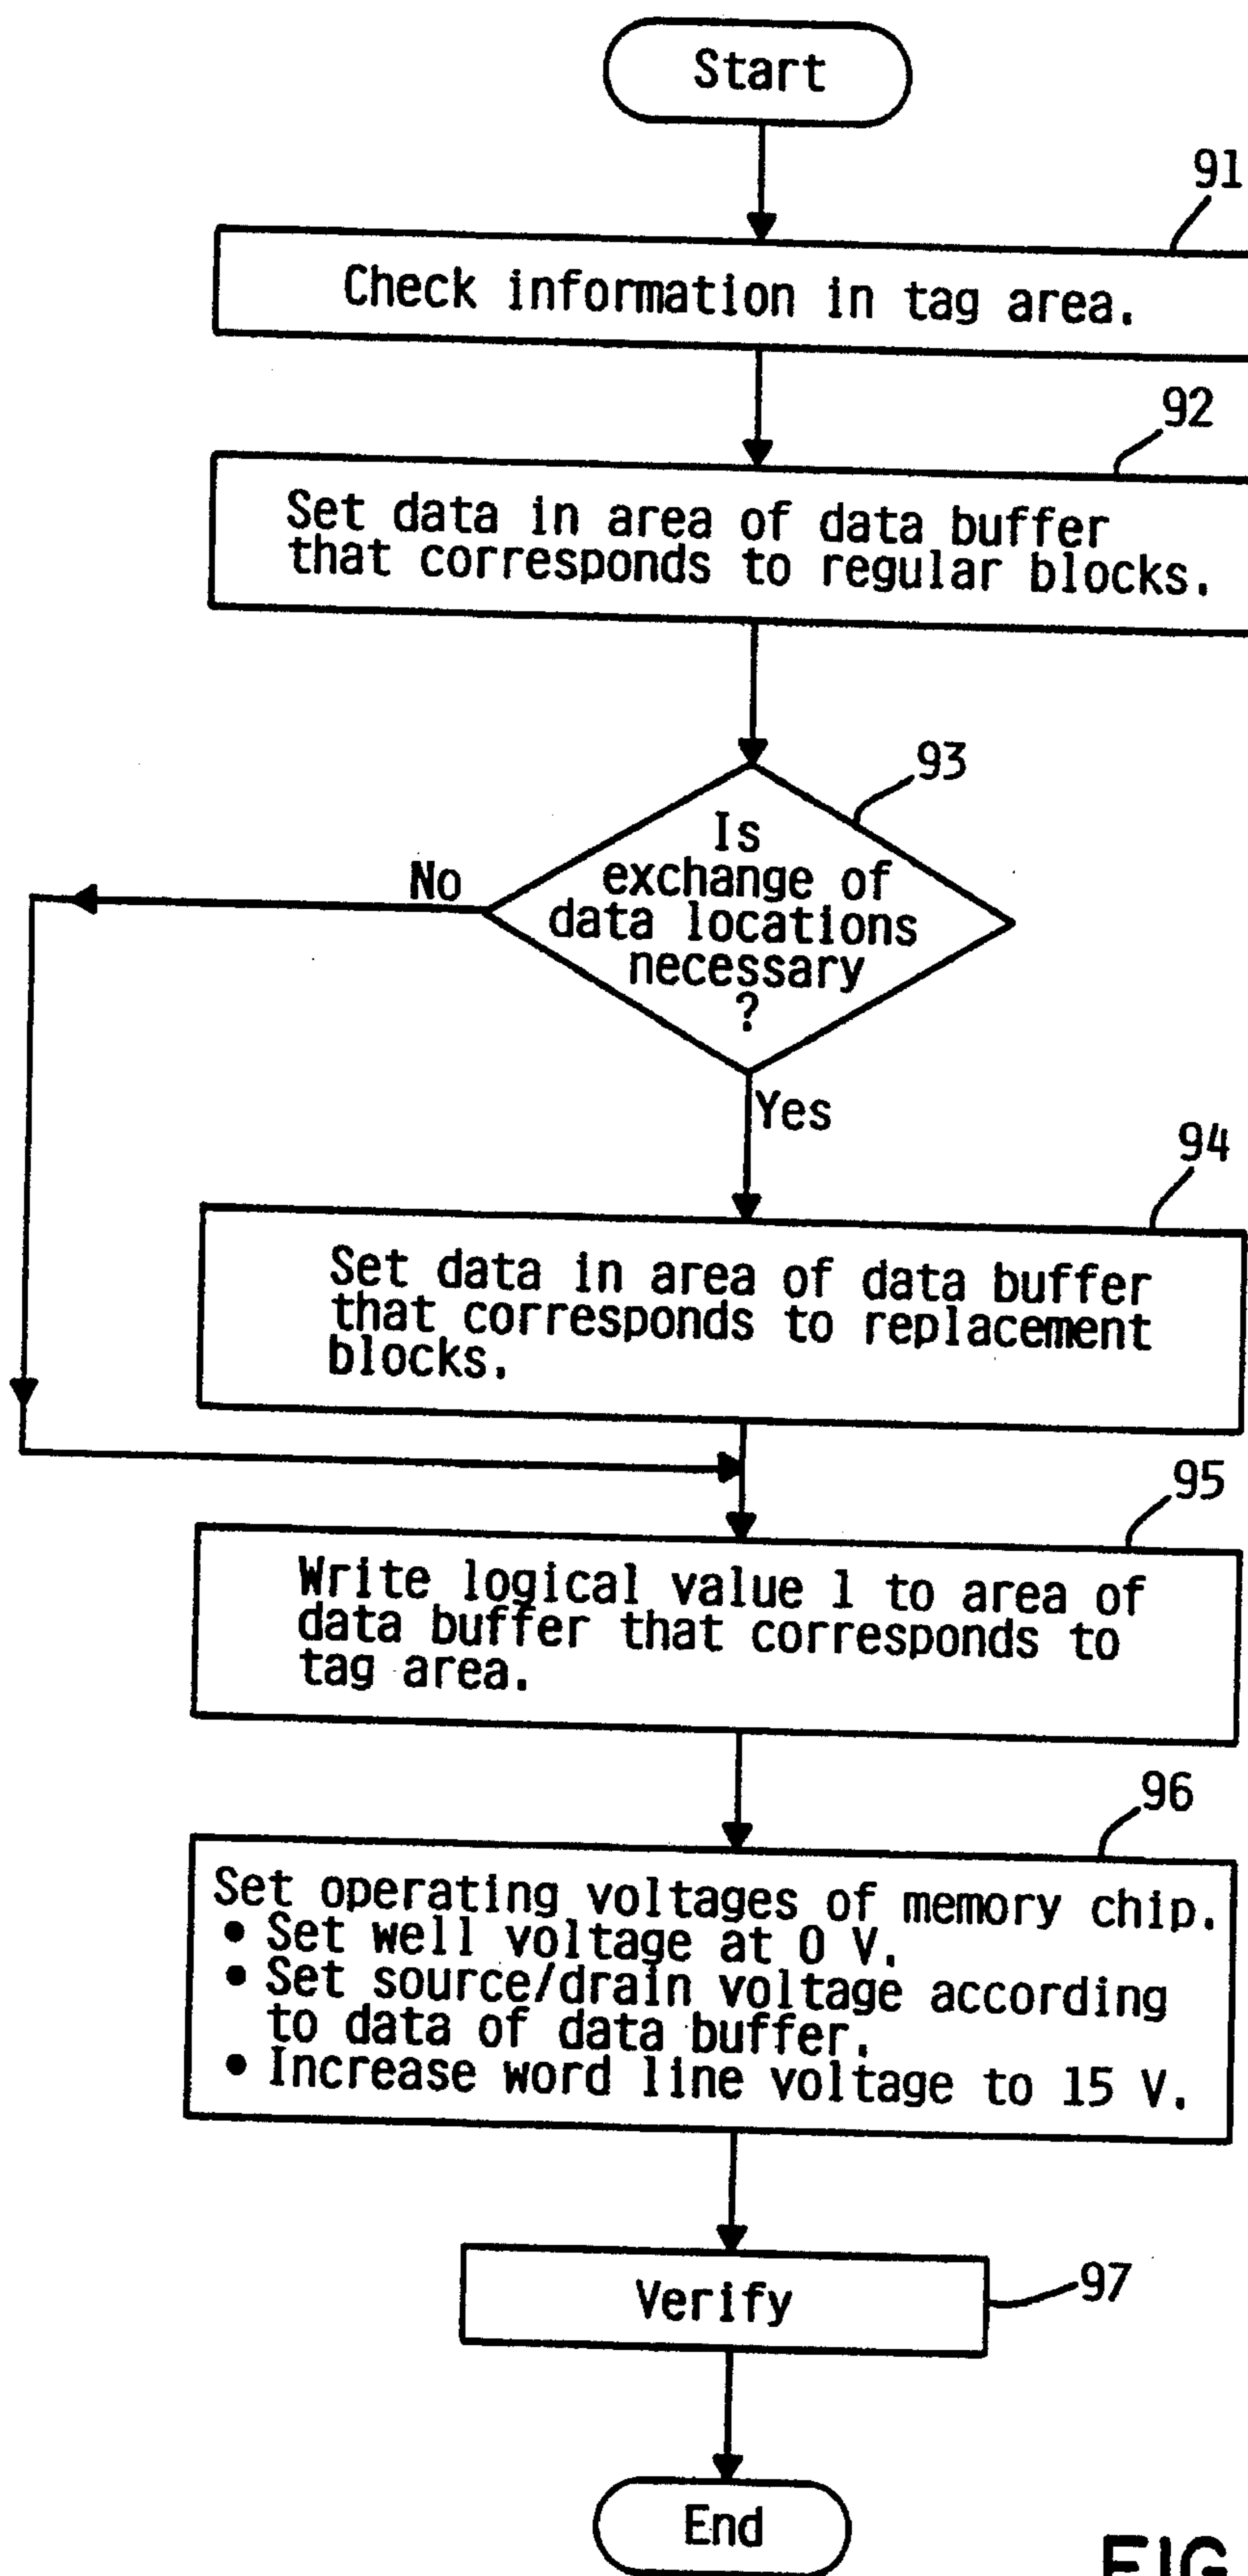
Start

91

Check information in tag area.

92

Set data in area of data buffer that corresponds to regular blocks.

93

Is exchange of data locations necessary ?

No

Yes

94

Set data in area of data buffer that corresponds to replacement blocks.

95

Write logical value 1 to area of data buffer that corresponds to tag area.

96

Set operating voltages of memory chip.
• Set well voltage at 0 V.
• Set source/drain voltage according to data of data buffer.
• Increase word line voltage to 15 V.

Verify

97

End

FIG